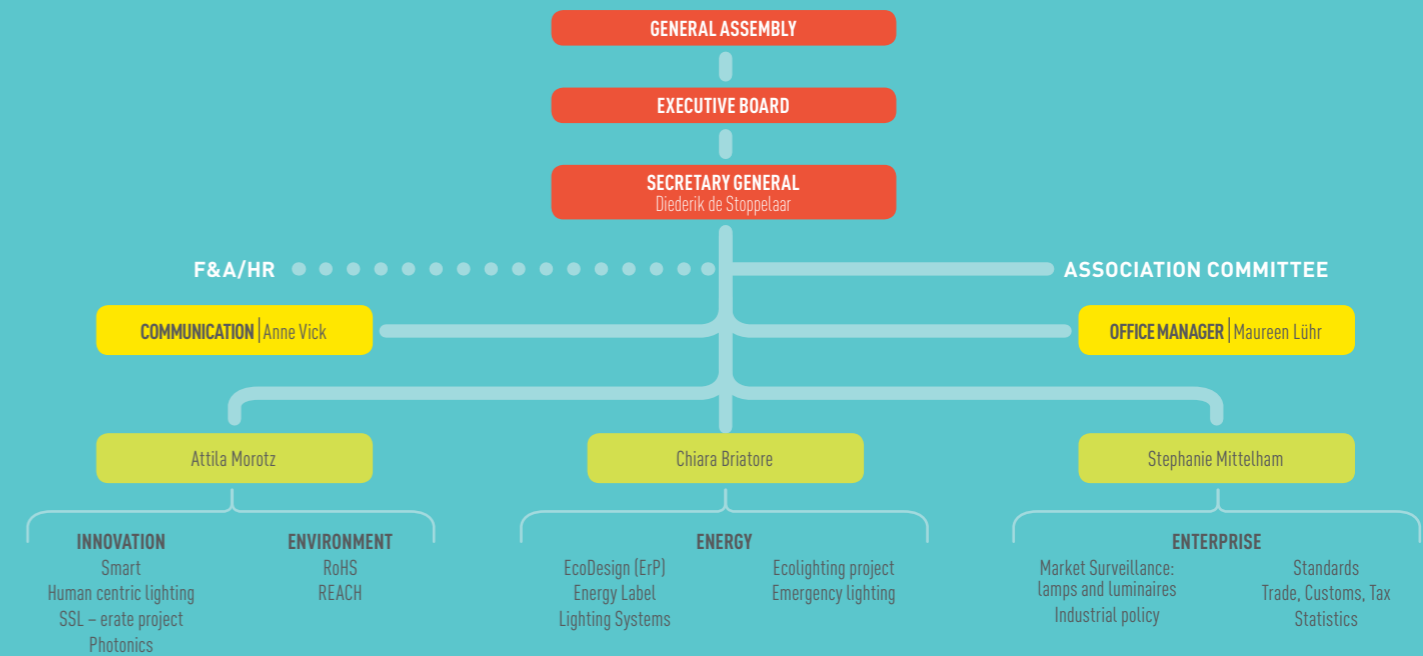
GENERAL ASSEMBLY

EXECUTIVE BOARD

SECRETARY GENERAL
Diederik de Stoppelaar

F&A/HR

ASSOCIATION COMMITTEE

COMMUNICATION | Anne Vick

OFFICE MANAGER | Maureen Lühr

Attila Morotz

Chiara Briatore

Stephanie Mittelham

INNOVATION
Smart
Human centric lighting
SSL – erate project
Photonics

ENVIRONMENT
RoHS
REACH

ENERGY
EcoDesign (ErP)
Energy Label
Lighting Systems
Ecolighting project
Emergency lighting

ENTERPRISE
Market Surveillance: lamps and luminaires
Industrial policy
Standards
Trade, Customs, Tax
Statistics